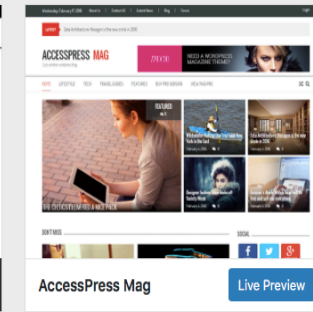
Wednesday, February 17, 2016 Home Contact Us Submit News Blog Forum

LATEST One Architecture Hexagon in the dune in 2016

ACCESSPRESS MAG

24/7

NEED A WORDPRESS MAGAZINE THEME?

HOME LIFESTYLE TECH TRAVEL GUIDES FEATURES BUY PRO VERSION VIEW PRO DEMO

FEATURED

DON'T MISS

SOCIAL

AccessPress Mag

Live Preview